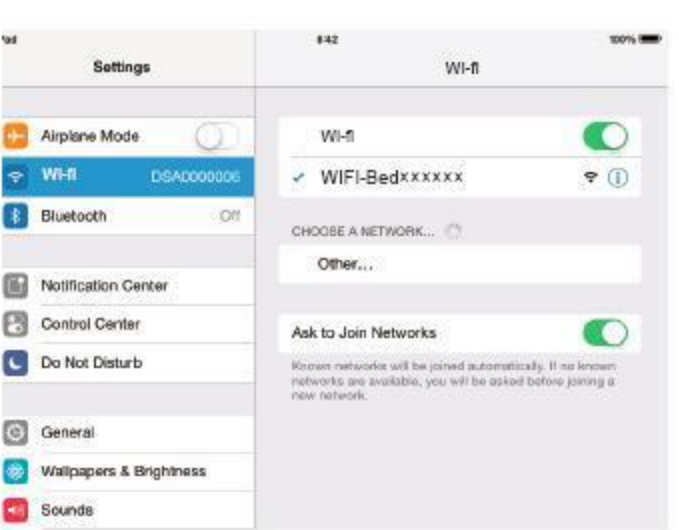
iPad
8:42
100%
Settings
Wi-fi
Airplane Mode
Wi-fi
DSA0000006
Bluetooth
Off
Notification Center
Control Center
Do Not Disturb
General
Wallpapers & Brightness
Sounds
Wi-fi
WIFI-Bedxxxxxx
CHOOSE A NETWORK...
Other...
Ask to Join Networks
Known networks will be joined automatically. If no known networks are available, you will be asked before joining a new network.